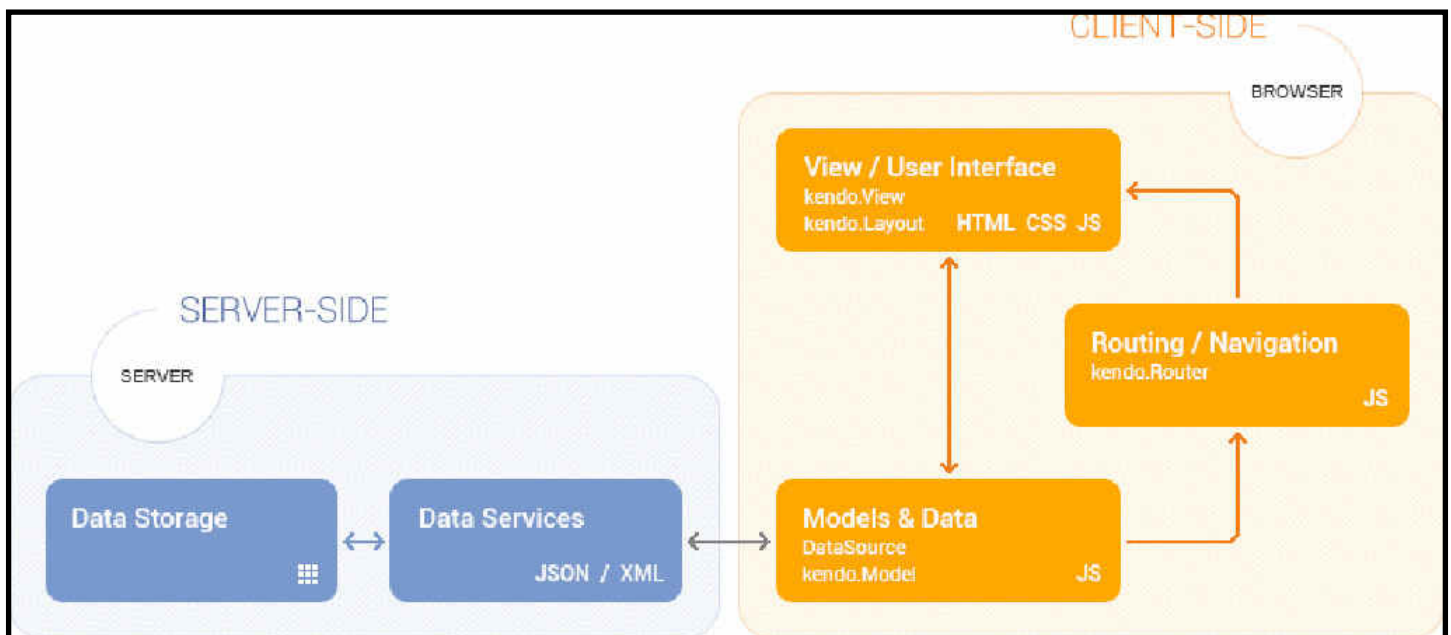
CLIENT-SIDE

BROWSER

View / User Interface
kendo.View
kendo.Layout HTML CSS JS

SERVER-SIDE

SERVER

Routing / Navigation
kendo.Router
JS

Data Storage

Data Services
JSON / XML

Models & Data
DataSource
kendo.Model JS